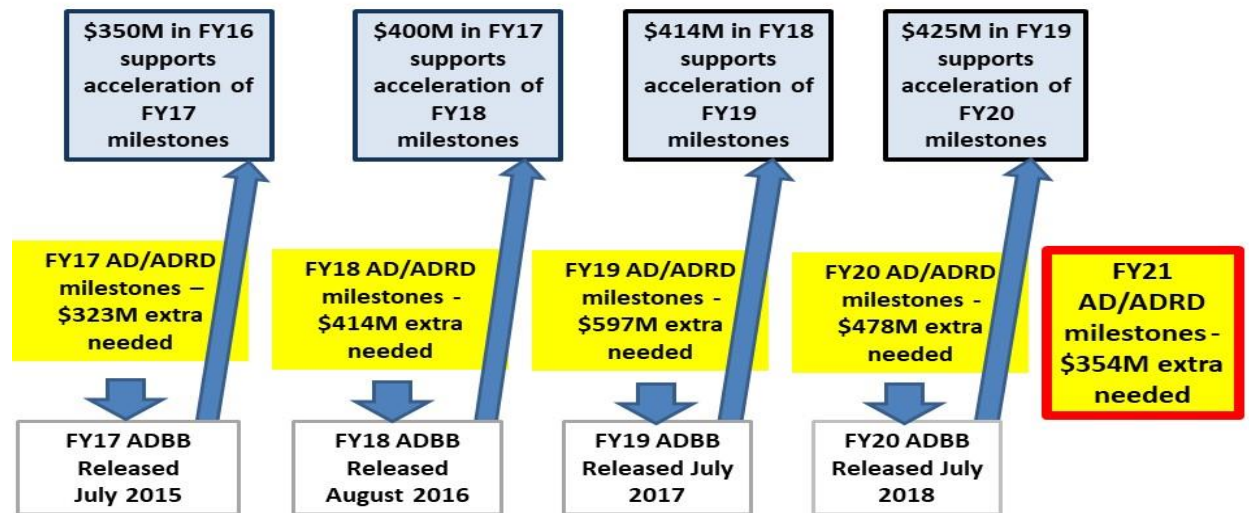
\$350M in FY16 supports acceleration of FY17 milestones

\$400M in FY17 supports acceleration of FY18 milestones

\$414M in FY18 supports acceleration of FY19 milestones

\$425M in FY19 supports acceleration of FY20 milestones

FY17 AD/ADRD milestones – \$323M extra needed

FY18 AD/ADRD milestones - \$414M extra needed

FY19 AD/ADRD milestones - \$597M extra needed

FY20 AD/ADRD milestones - \$478M extra needed

FY21 AD/ADRD milestones - \$354M extra needed

FY17 ADBB Released July 2015

FY18 ADBB Released August 2016

FY19 ADBB Released July 2017

FY20 ADBB Released July 2018